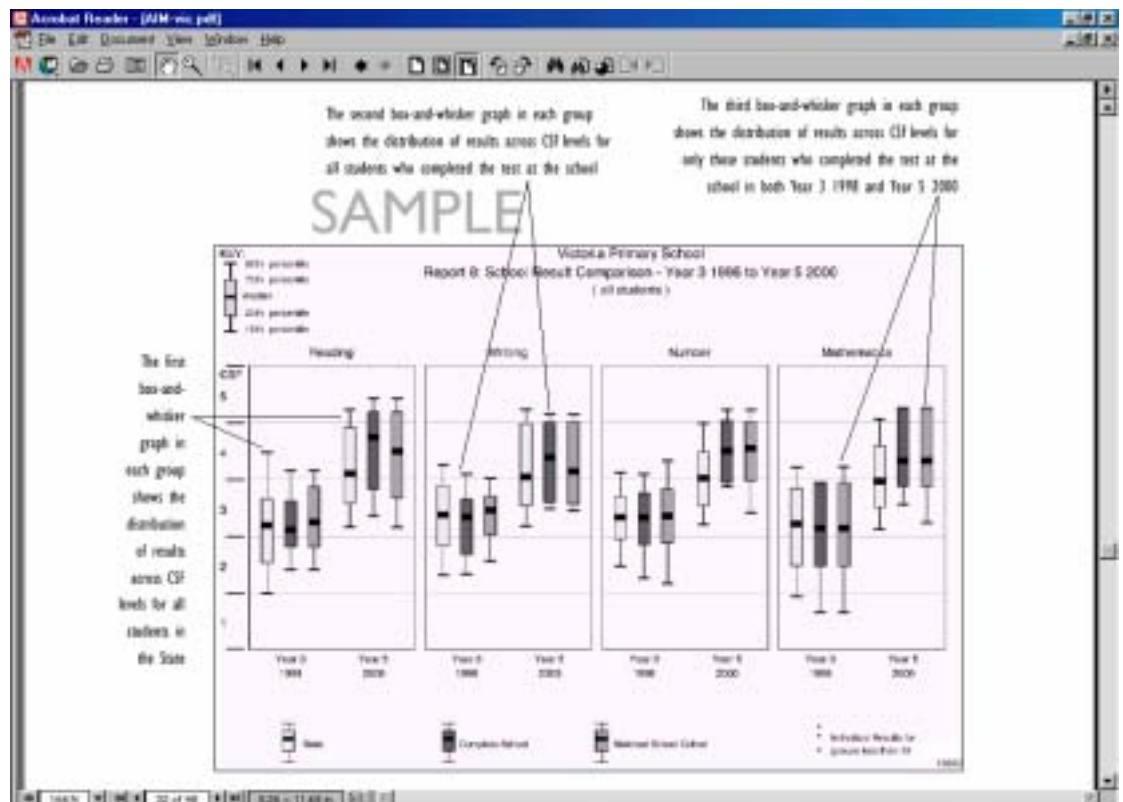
Acrobat Reader - [AIM-vic.pdf]

File Edit Document View Window Help

The second box-and-whisker graph in each group shows the distribution of results across CSF levels for all students who completed the test at the school

The third box-and-whisker graph in each group shows the distribution of results across CSF levels for only those students who completed the test at the school in both Year 3 1998 and Year 5 2000

SAMPLE

KEY:
90th percentile
75th percentile
median
25th percentile
10th percentile

Victoria Primary School
Report 8: School Result Comparison - Year 3 1998 to Year 5 2000
( all students )

The first box-and-whisker graph in each group shows the distribution of results across CSF levels for all students in the State

Reading

Writing

Number

Mathematics

CSF
5
4
3
2
1

Year 3
1998

Year 5
2000

Year 3
1998

Year 5
2000

Year 3
1998

Year 5
2000

Year 3
1998

Year 5
2000

State

Complete School

Matched School Cohort

Individual Results for groups less than 10

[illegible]

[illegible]